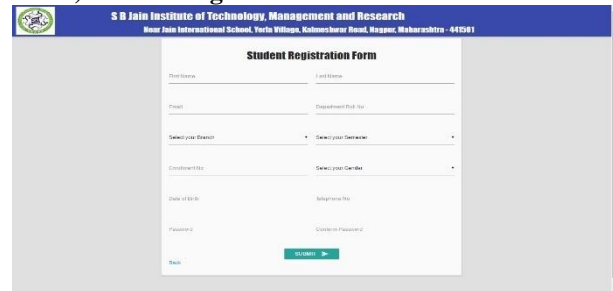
S B Jain Institute of Technology, Management and Research
Near Jain International School, Yerla Village, Kalmeshwar Road, Nagpur, Maharashtra - 441501

Student Registration Form

First Name
Last Name

Email
Department Roll No

Select your Branch
Select your Semester

Enrollment No
Select your Gender

Date of Birth
Telephone No

Password
Confirm Password

SUBMIT

Back